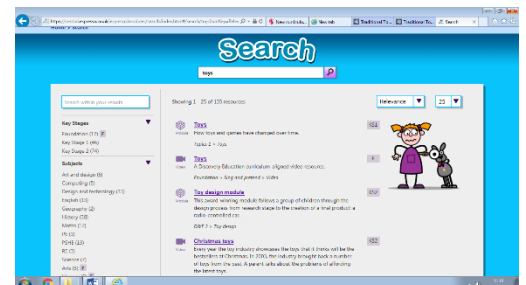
Home > Search

Search

toys

Search within your results

Key Stages
Foundation (17)
Key Stage 1 (46)
Key Stage 2 (74)

Subjects
Art and design (8)
Computing (3)
Design and technology (11)
English (13)
Geography (2)
History (18)
Maths (7)
PE (3)
PSHE (13)
RE (3)
Science (7)
Arts (1)

Showing 1 - 25 of 135 resources

Relevance 25

Toys
How toys and games have changed over time.
Topics 2 > Toys

Toys
A Discovery Education curriculum-aligned video resource.
Foundation > Sing and pretend > Video

Toy design module
This award-winning module follows a group of children through the design process: from research stage to the creation of a final product: a radio-controlled car.
D&T 2 > Toy design

Christmas toys
Every year the toy industry showcases the toys that it thinks will be the bestsellers at Christmas. In 2000, the industry brought back a number of toys from the past. A parent who talks about the problems of affording the latest toys.